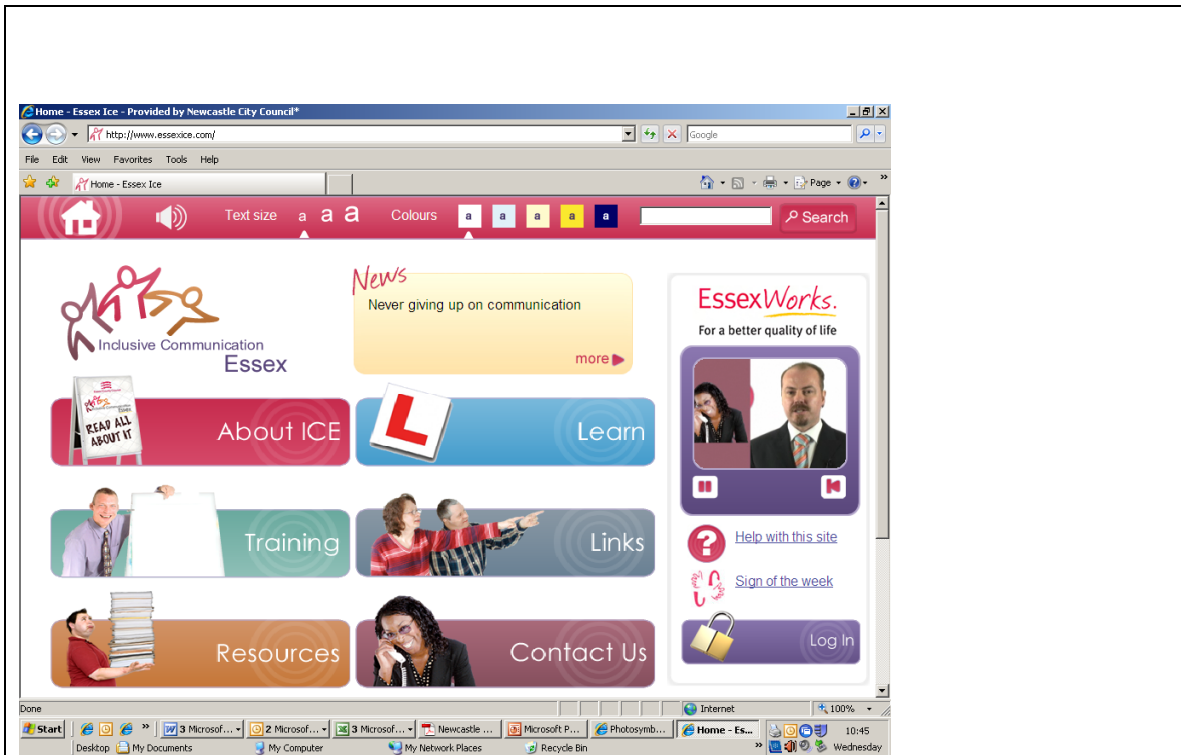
Home - Essex Ice - Provided by Newcastle City Council*

http://www.essexice.com/

Google

File Edit View Favorites Tools Help

Home - Essex Ice

Page

Text size a a a Colours a a a a a Search

Inclusive Communication Essex

News

Never giving up on communication

more

EssexWorks.
For a better quality of life

READ ALL ABOUT IT

About ICE

L

Learn

Training

Links

Resources

Contact Us

Help with this site

Sign of the week

Log In

Done

Internet

100%

Start

3 Microsof...

2 Microsof...

3 Microsof...

Newcastle ...

Microsoft P...

Photosymb...

Home - Es...

10:45

Wednesday

Desktop

My Documents

My Computer

My Network Places

Recycle Bin